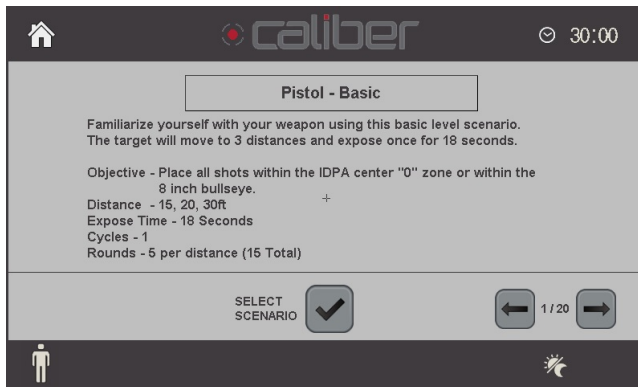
caliber

30:00

Pistol - Basic

Familiarize yourself with your weapon using this basic level scenario. The target will move to 3 distances and expose once for 18 seconds.

Objective - Place all shots within the IDPA center "0" zone or within the 8 inch bullseye.
Distance - 15, 20, 30ft
Expose Time - 18 Seconds
Cycles - 1
Rounds - 5 per distance (15 Total)

SELECT SCENARIO

1 / 20